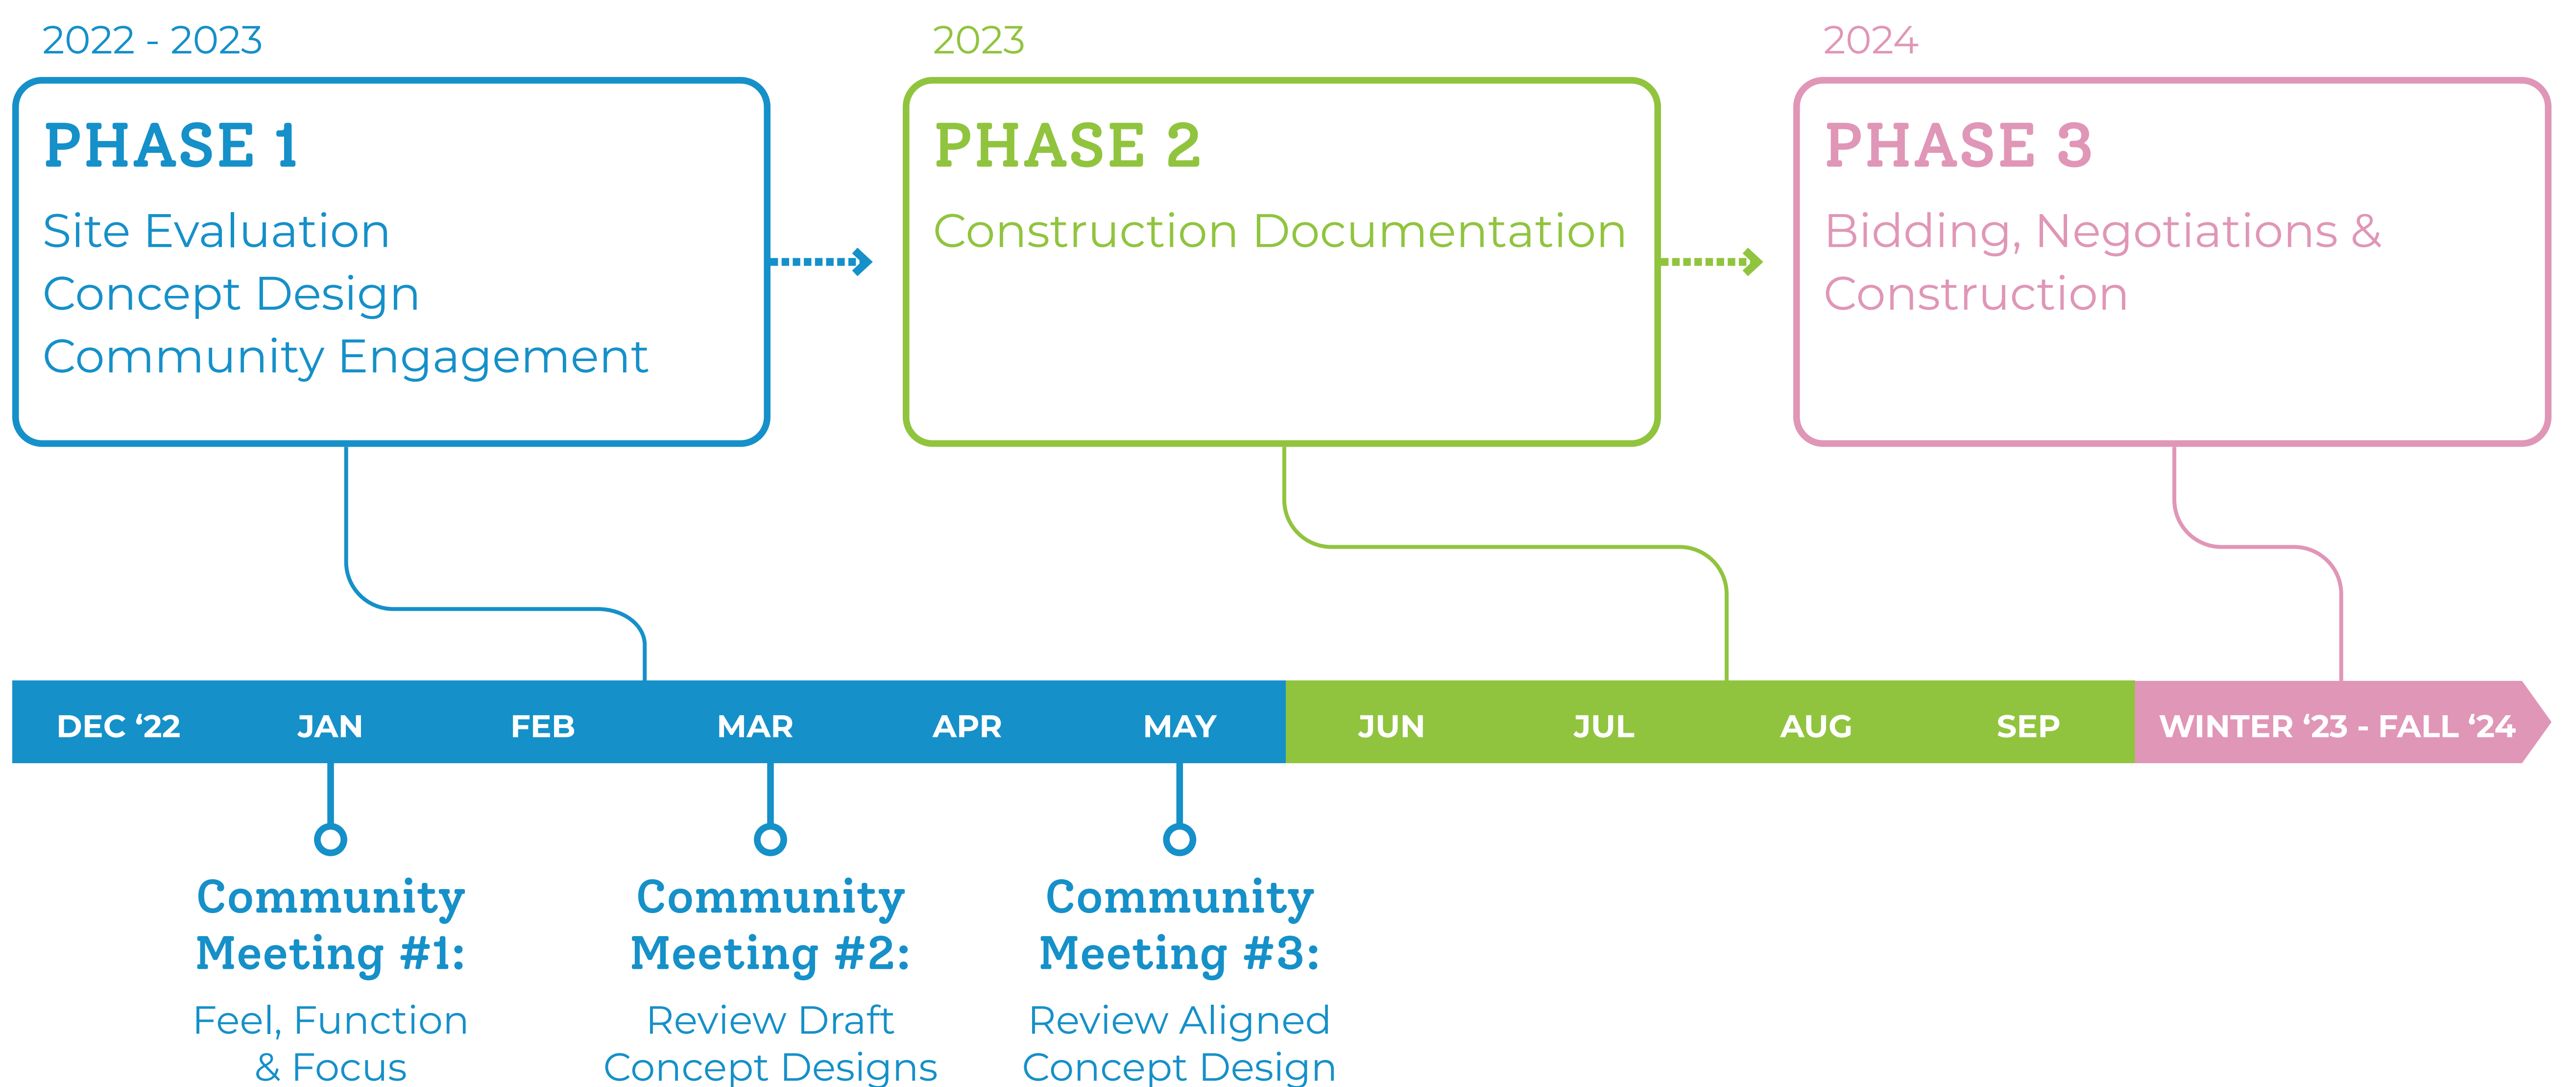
2022 - 2023

PHASE 1

Site Evaluation
Concept Design
Community Engagement

2023

PHASE 2

Construction Documentation

2024

PHASE 3

Bidding, Negotiations & Construction

DEC ‘22 JAN FEB MAR APR MAY JUN JUL AUG SEP WINTER ‘23 - FALL ‘24

Community Meeting #1:
Feel, Function & Focus

Community Meeting #2:
Review Draft Concept Designs

Community Meeting #3:
Review Aligned Concept Design